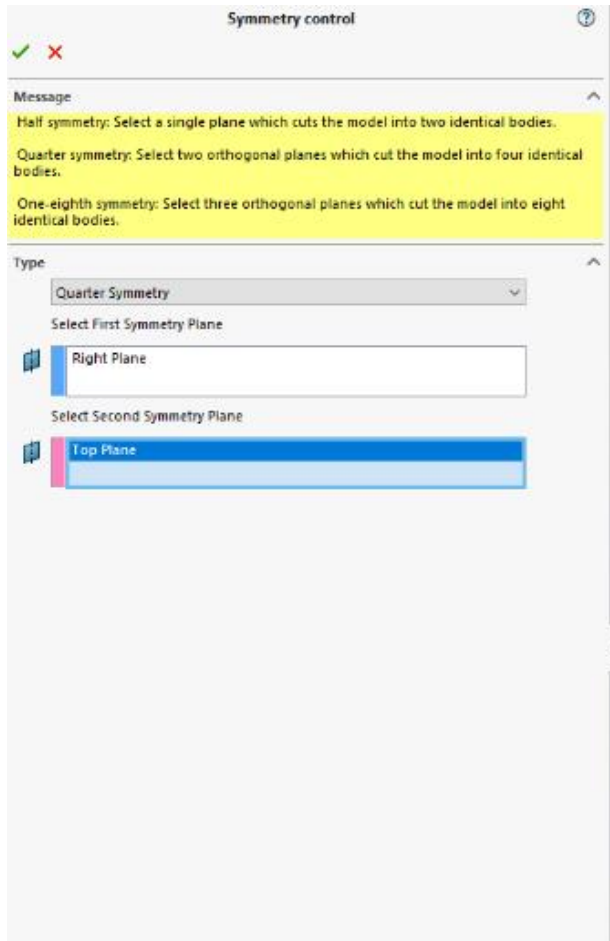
Symmetry control

Message

Half symmetry: Select a single plane which cuts the model into two identical bodies.

Quarter symmetry: Select two orthogonal planes which cut the model into four identical bodies.

One-eighth symmetry: Select three orthogonal planes which cut the model into eight identical bodies.

Type

Quarter Symmetry

Select First Symmetry Plane

Right Plane

Select Second Symmetry Plane

Top Plane